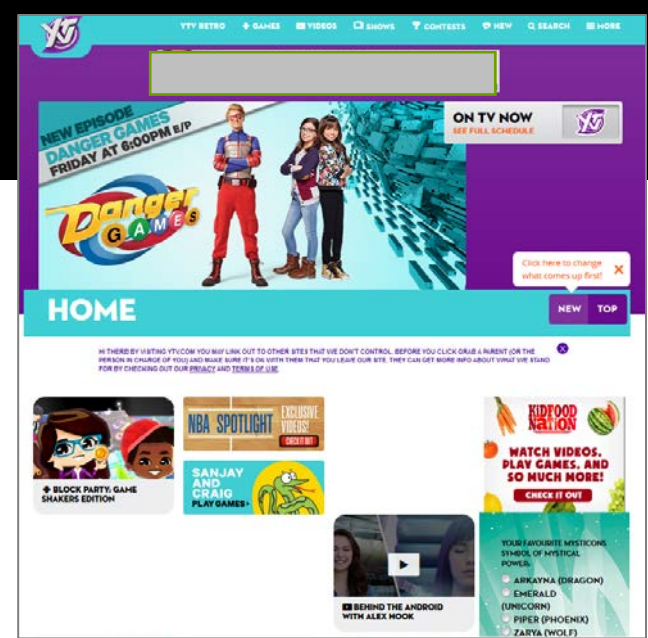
YTV

YTV RETRO GAMES VIDEOS SHOWS CONTESTS NEW SEARCH MORE

NEW EPISODE DANGER GAMES FRIDAY AT 6:00PM E/P

Danger GAMES

ON TV NOW
SEE FULL SCHEDULE

YTV

Click here to change what comes up first!

HOME

NEW TOP

HI THERE! BY VISITING YTV.COM YOU MAY LINK OUT TO OTHER SITES THAT WE DON'T CONTROL. BEFORE YOU CLICK GRAB A PARENT (OR THE PERSON IN CHARGE OF YOU) AND MAKE SURE IT'S OK WITH THEM THAT YOU LEAVE OUR SITE. THEY CAN GET MORE INFO ABOUT WHAT WE STAND FOR BY CHECKING OUT OUR PRIVACY AND TERMS OF USE.

BLOCK PARTY: GAME SHAKERS EDITION

NBA SPOTLIGHT EXCLUSIVE VIDEOS! CHECK IT OUT

SANJAY AND CRAIG PLAY GAMES

KIDFOOD NATION

WATCH VIDEOS, PLAY GAMES, AND SO MUCH MORE!

CHECK IT OUT

BEHIND THE ANDROID WITH ALEX HOOK

YOUR FAVOURITE MYSTICONS SYMBOL OF MYSTICAL POWER:

ARKAYNA (DRAGON)
EMERALD (UNICORN)
PIPER (PHOENIX)
ZARYA (WOLF)